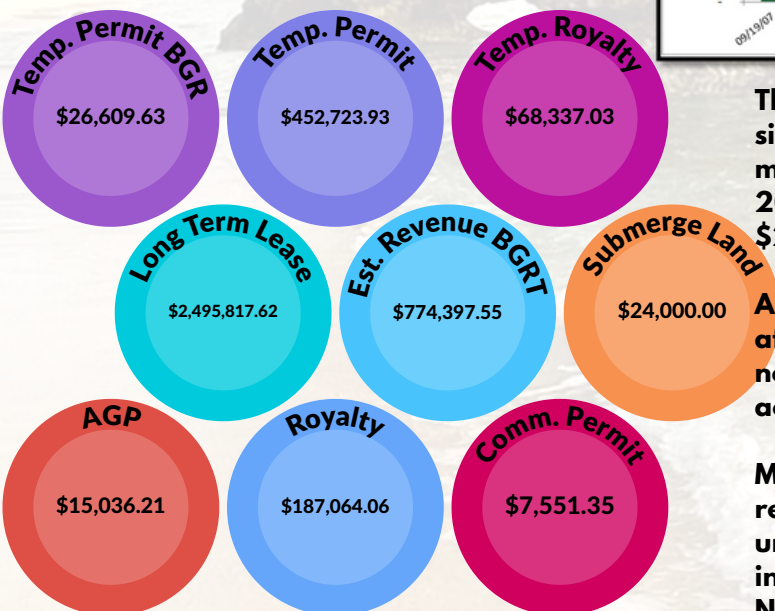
Temp. Permit BGR
$26,609.63

Temp. Permit
$452,723.93

Temp. Royalty
$68,337.03

Long Term Lease
$2,495,817.62

Est. Revenue BGRT
$774,397.55

Submerge Land
$24,000.00

AGP
$15,036.21

Royalty
$187,064.06

Comm. Permit
$7,551.35

09/19/07

Th
si
m
20
$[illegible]

A
at
no
ac

M
re
ur
in
N